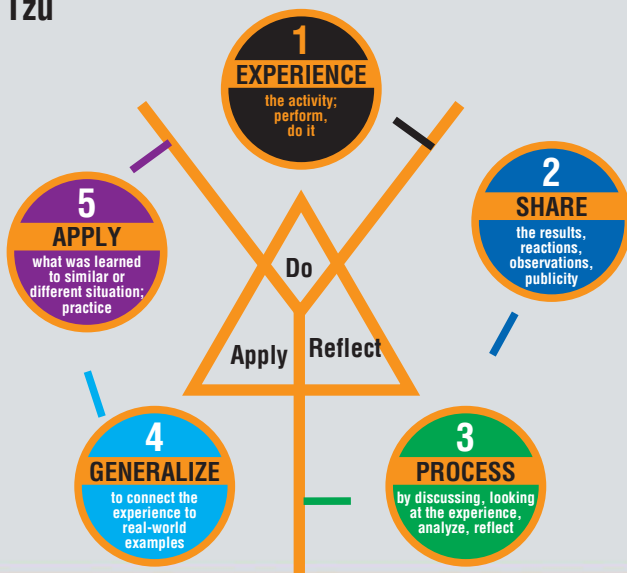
Tzu

1
EXPERIENCE
the activity; perform, do it

2
SHARE
the results, reactions, observations, publicity

3
PROCESS
by discussing, looking at the experience, analyze, reflect

4
GENERALIZE
to connect the experience to real-world examples

5
APPLY
what was learned to similar or different situation; practice

Do
Apply
Reflect